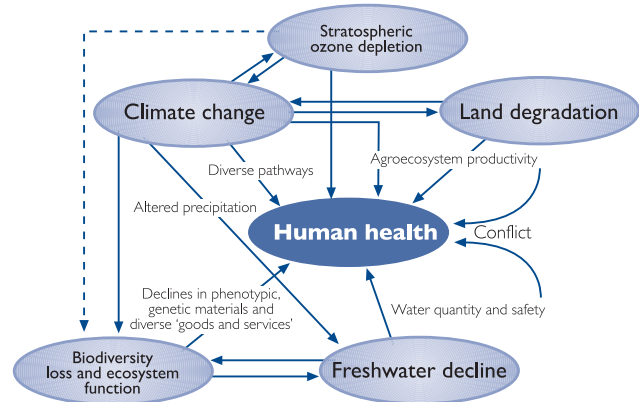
Stratospheric ozone depletion

Climate change

Land degradation

Diverse pathways

Agroecosystem productivity

Altered precipitation

Human health

Conflict

Declines in phenotypic, genetic materials and diverse 'goods and services'

Water quantity and safety

Biodiversity loss and ecosystem function

Freshwater decline